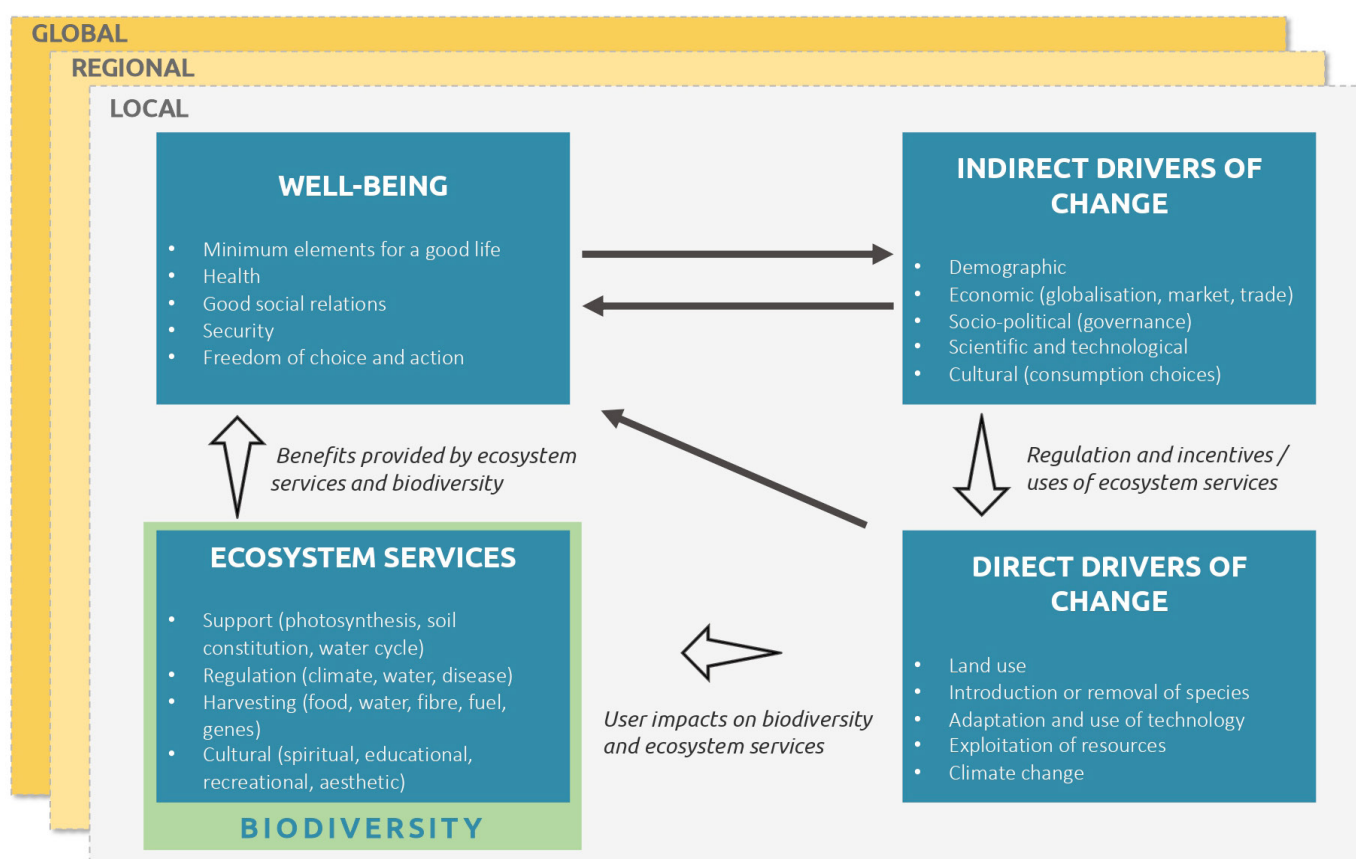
GLOBAL

REGIONAL

LOCAL

WELL-BEING

- Minimum elements for a good life
- Health
- Good social relations
- Security
- Freedom of choice and action

INDIRECT DRIVERS OF CHANGE

- Demographic
- Economic (globalisation, market, trade)
- Socio-political (governance)
- Scientific and technological
- Cultural (consumption choices)

Benefits provided by ecosystem services and biodiversity

Regulation and incentives / uses of ecosystem services

ECOSYSTEM SERVICES

- Support (photosynthesis, soil constitution, water cycle)
- Regulation (climate, water, disease)
- Harvesting (food, water, fibre, fuel, genes)
- Cultural (spiritual, educational, recreational, aesthetic)

BIODIVERSITY

DIRECT DRIVERS OF CHANGE

- Land use
- Introduction or removal of species
- Adaptation and use of technology
- Exploitation of resources
- Climate change

User impacts on biodiversity and ecosystem services